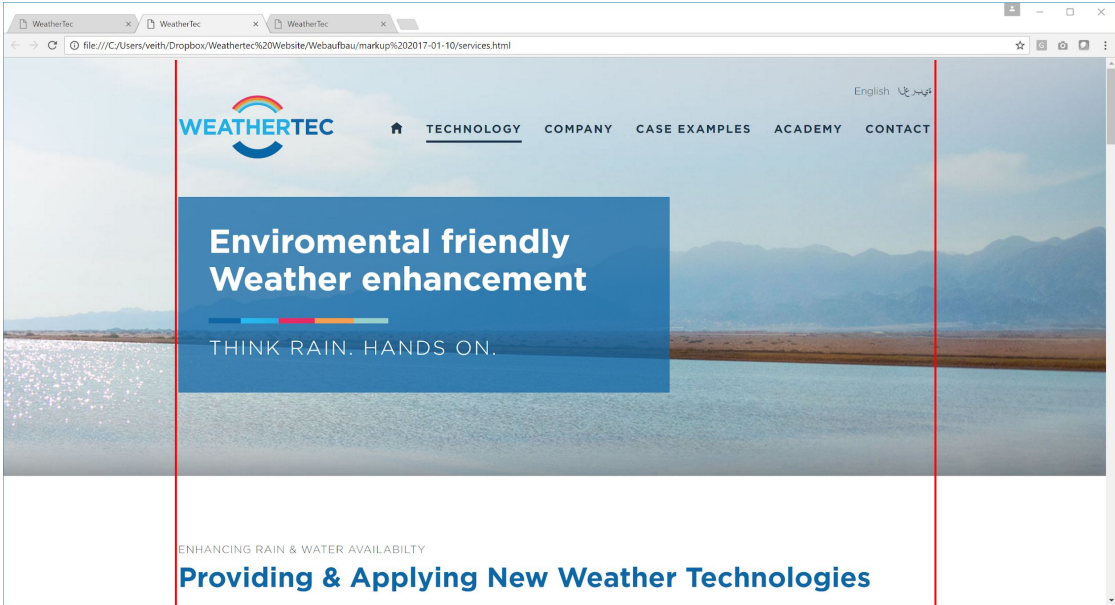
WeatherTec × WeatherTec × WeatherTec ×

file:///C:/Users/veith/Dropbox/Weathertec%20Website/Webaufbau/markup%202017-01-10/services.html

English عربي

WEATHERTEC

TECHNOLOGY COMPANY CASE EXAMPLES ACADEMY CONTACT

Enviromental friendly Weather enhancement

THINK RAIN. HANDS ON.

ENHANCING RAIN & WATER AVAILABLTY

Providing & Applying New Weather Technologies